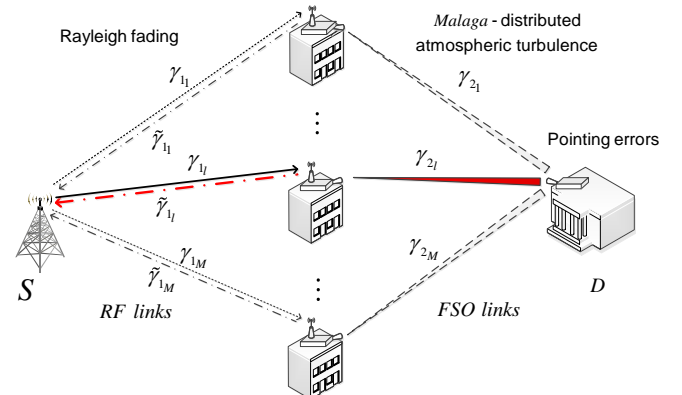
Rayleigh fading

*Malaga* - distributed atmospheric turbulence

$\gamma_{1_1}$

$\tilde{\gamma}_{1_1}$

$\gamma_{2_1}$

$\gamma_{1_l}$

$\tilde{\gamma}_{1_l}$

$\gamma_{2_l}$

Pointing errors

$\gamma_{1_M}$

$\tilde{\gamma}_{1_M}$

$\gamma_{2_M}$

$S$

$D$

*RF links*

*FSO links*